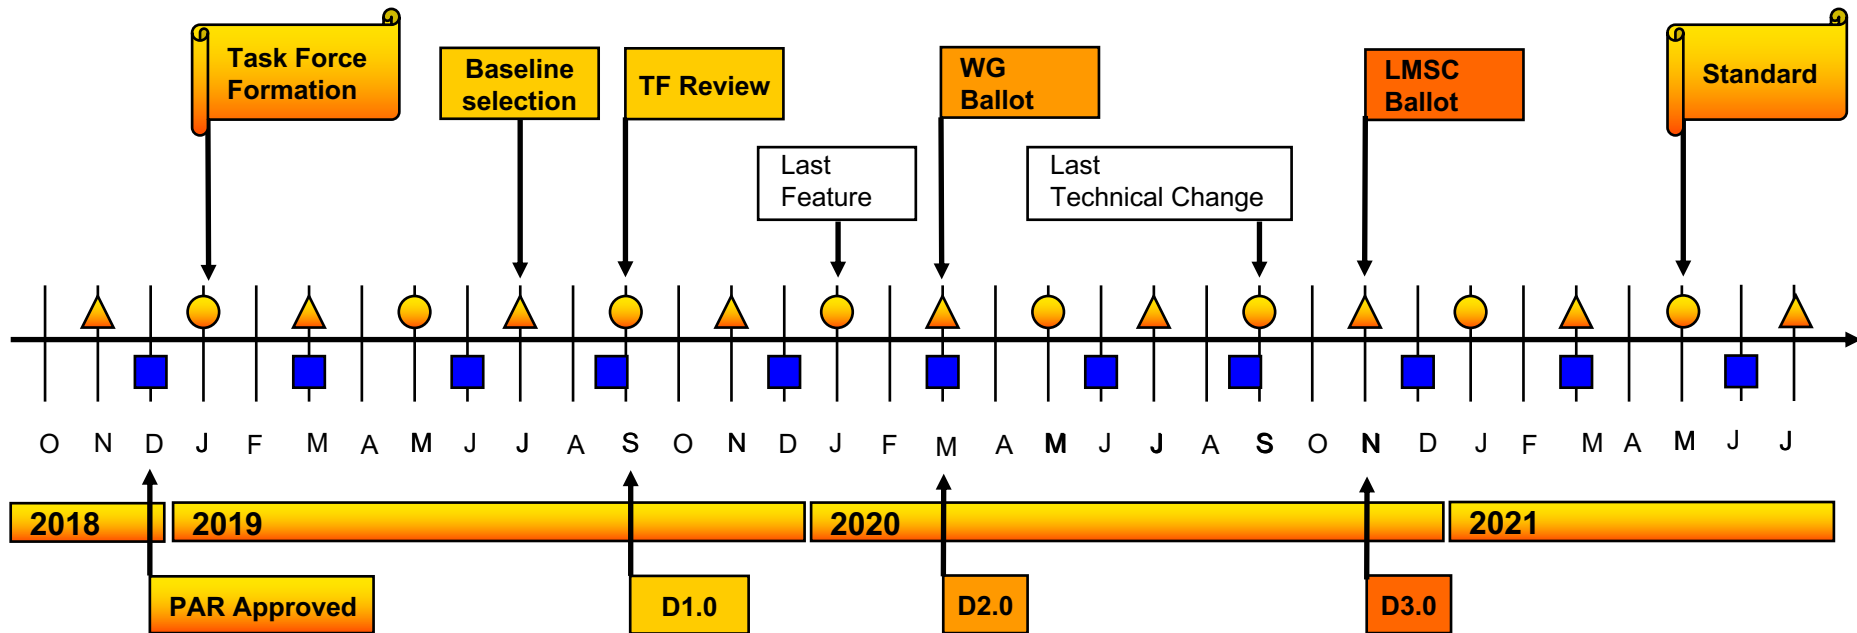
Task Force Formation

Baseline selection

TF Review

WG Ballot

LMSC Ballot

Standard

Last Feature

Last Technical Change

O N D J F M A M J J A S O N D J F M A M J J A S O N D J F M A M J J

2018

2019

2020

2021

PAR Approved

D1.0

D2.0

D3.0